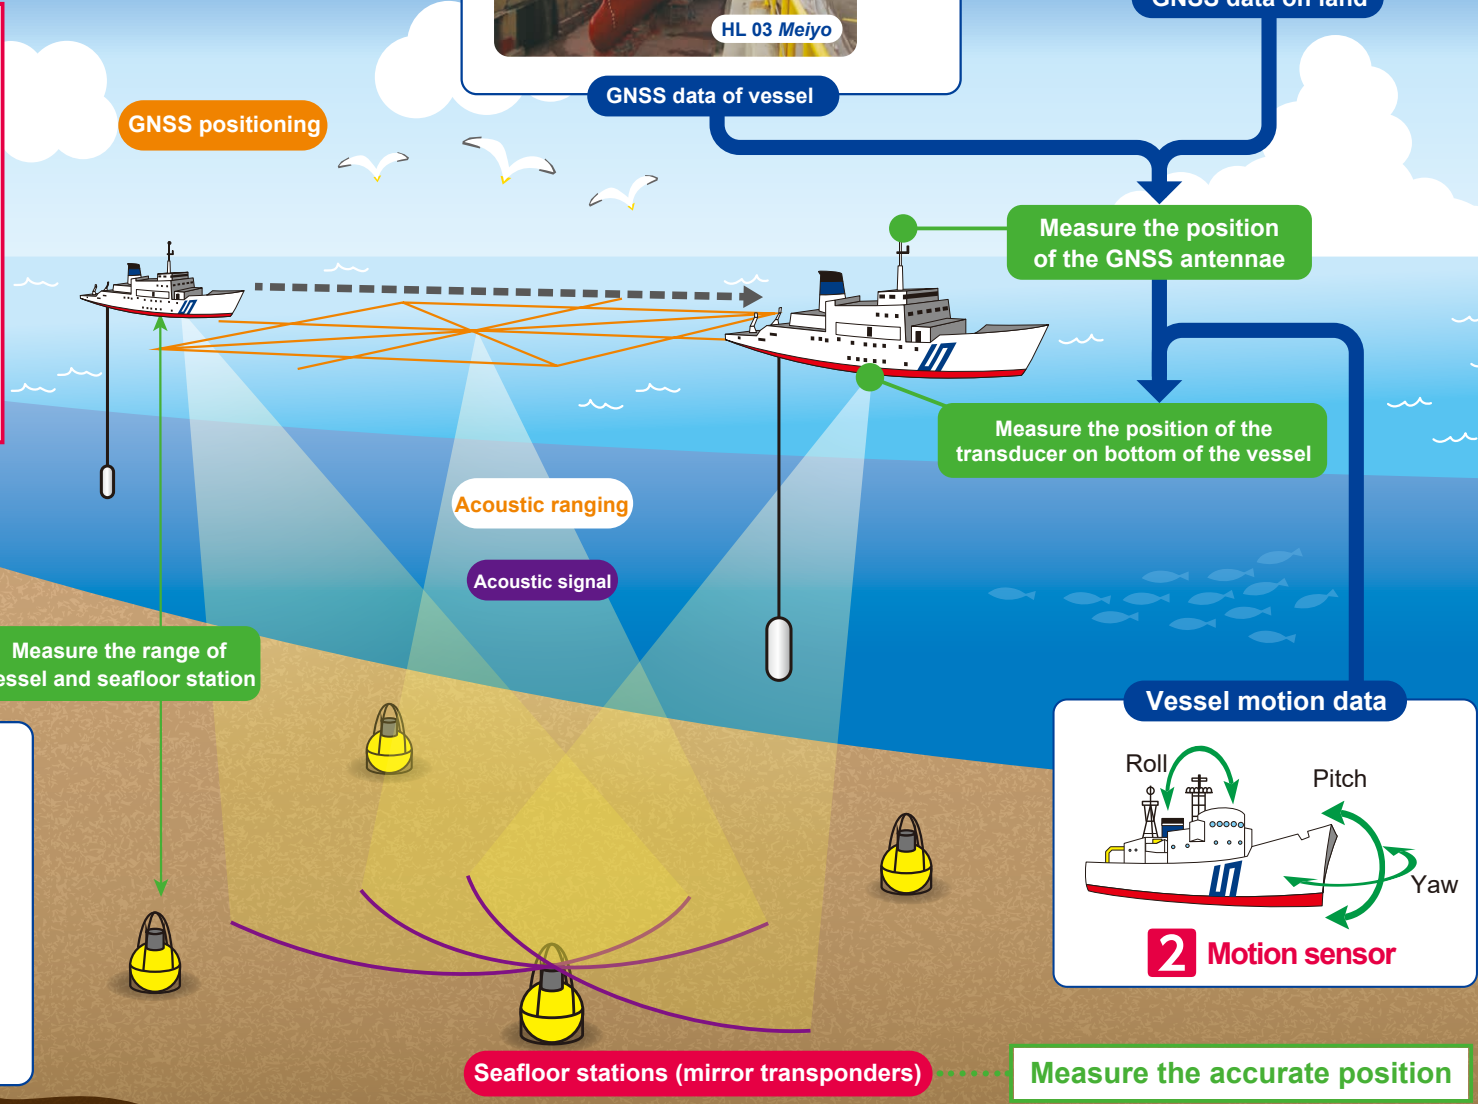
HL 03 Meiyo

GNSS data of vessel

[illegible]

GNSS positioning

Measure the position of the GNSS antennae

Measure the position of the transducer on bottom of the vessel

Acoustic ranging

Acoustic signal

Measure the range of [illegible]essel and seafloor station

Vessel motion data

Roll

Pitch

Yaw

2 Motion sensor

Seafloor stations (mirror transponders)

Measure the accurate position